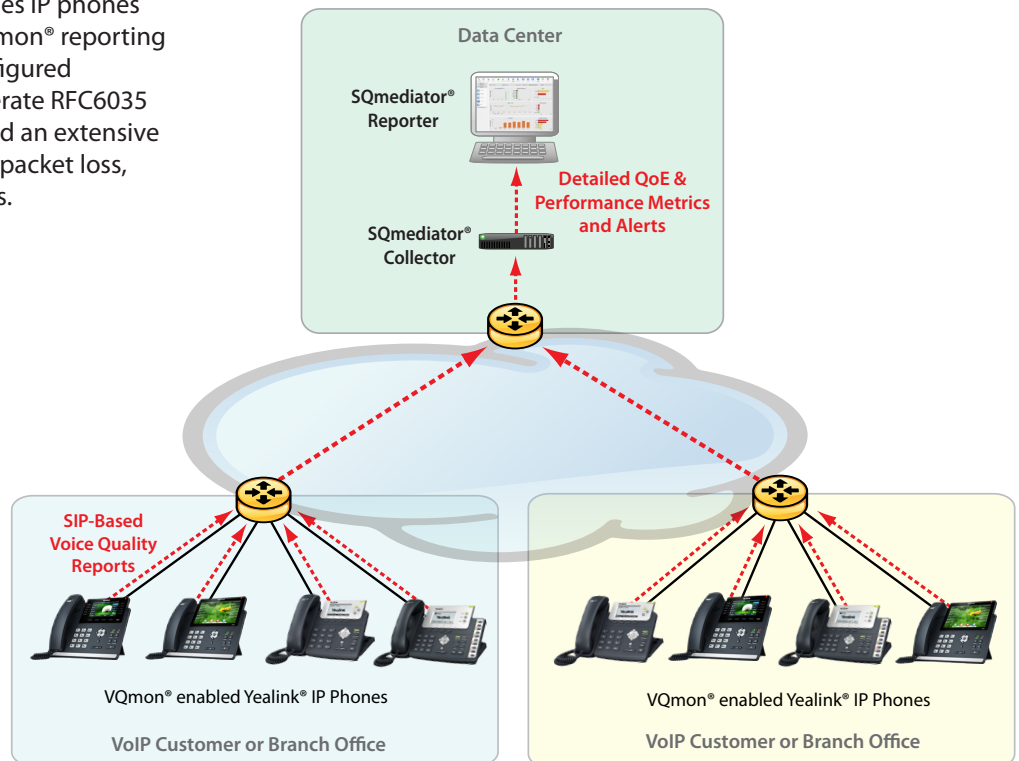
es IP phones
mon® reporting
igured
rate RFC6035
d an extensive
packet loss,
s.

Data Center

SQmediator® Reporter

Detailed QoE & Performance Metrics and Alerts

SQmediator® Collector

SIP-Based Voice Quality Reports

VQmon® enabled Yealink® IP Phones

VoIP Customer or Branch Office

VQmon® enabled Yealink® IP Phones

VoIP Customer or Branch Office